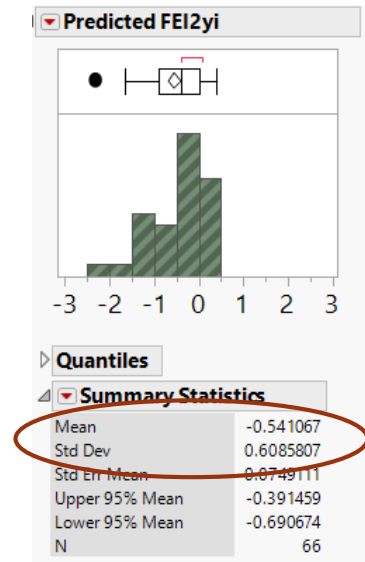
Predicted FEI2yi

-3 -2 -1 0 1 2 3

Quantiles

Summary Statistics

| | |
|---|---|
| Mean | -0.541067 |
| Std Dev | 0.6085807 |
| Std Err Mean | 0.0749111 |
| Upper 95% Mean | -0.391459 |
| Lower 95% Mean | -0.690674 |
| N | 66 |